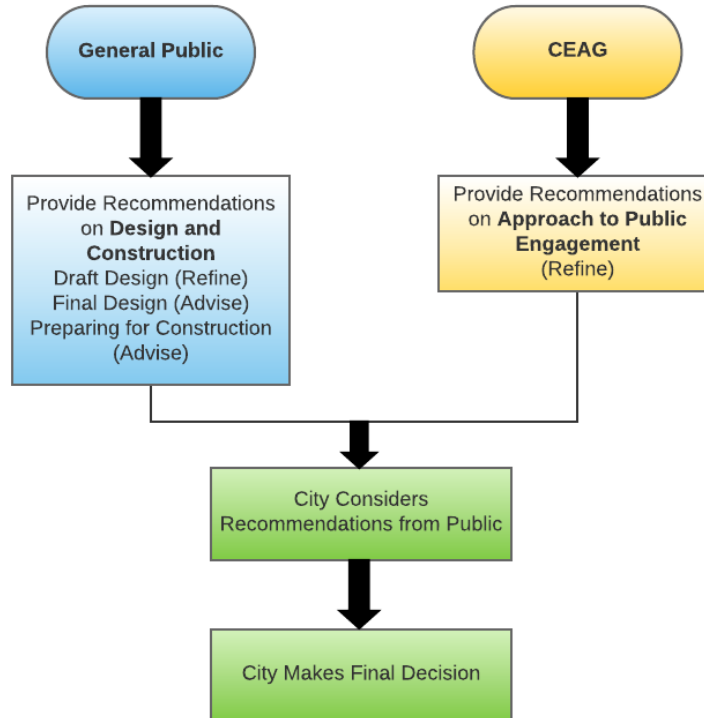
General Public

CEAG

Provide Recommendations on **Design and Construction**
Draft Design (Refine)
Final Design (Advise)
Preparing for Construction (Advise)

Provide Recommendations on **Approach to Public Engagement** (Refine)

City Considers Recommendations from Public

City Makes Final Decision